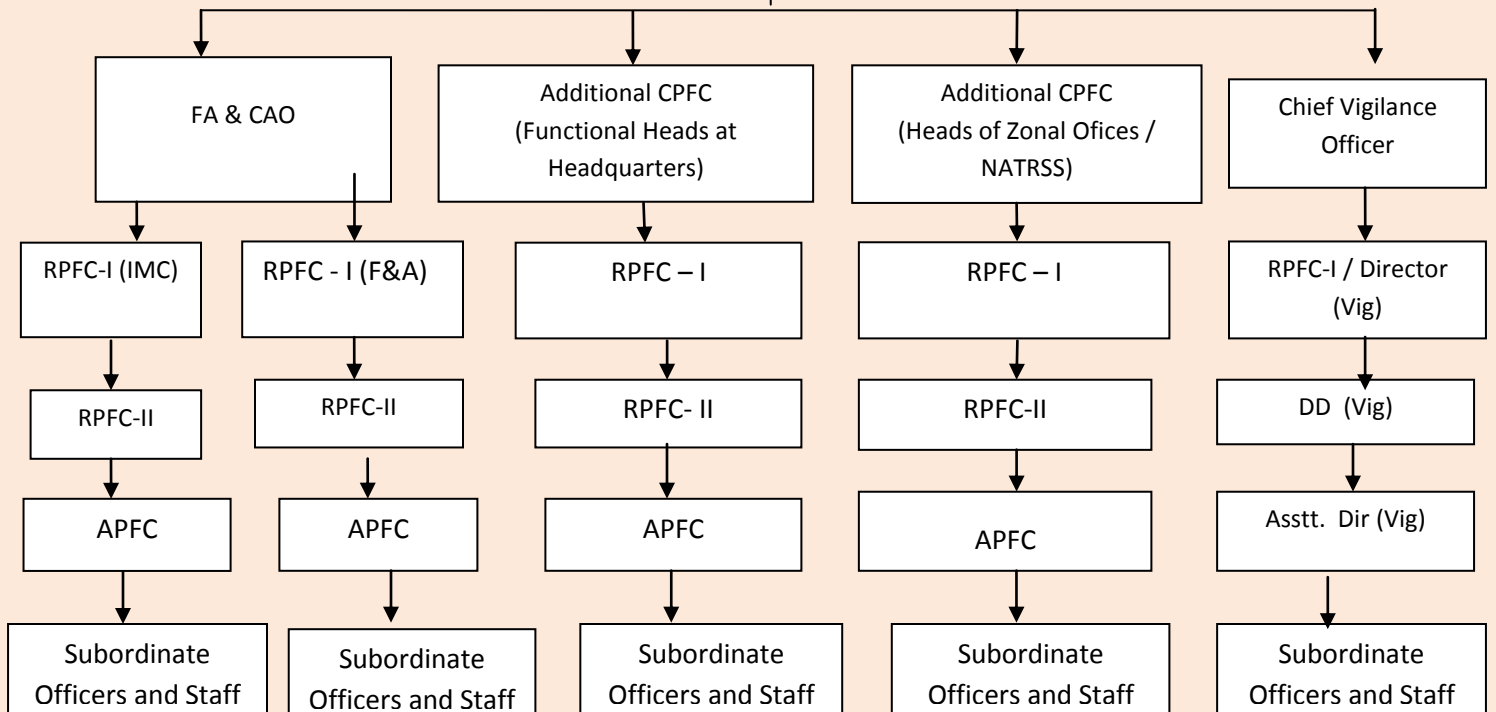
FA & CAO

RPFC-I (IMC)

RPFC-II

APFC

Subordinate Officers and Staff

RPFC - I (F&A)

RPFC-II

APFC

Subordinate Officers and Staff

Additional CPFC (Functional Heads at Headquarters)

RPFC – I

RPFC- II

APFC

Subordinate Officers and Staff

Additional CPFC (Heads of Zonal Ofices / NATRSS)

RPFC – I

RPFC-II

APFC

Subordinate Officers and Staff

Chief Vigilance Officer

RPFC-I / Director (Vig)

DD (Vig)

Asstt. Dir (Vig)

Subordinate Officers and Staff